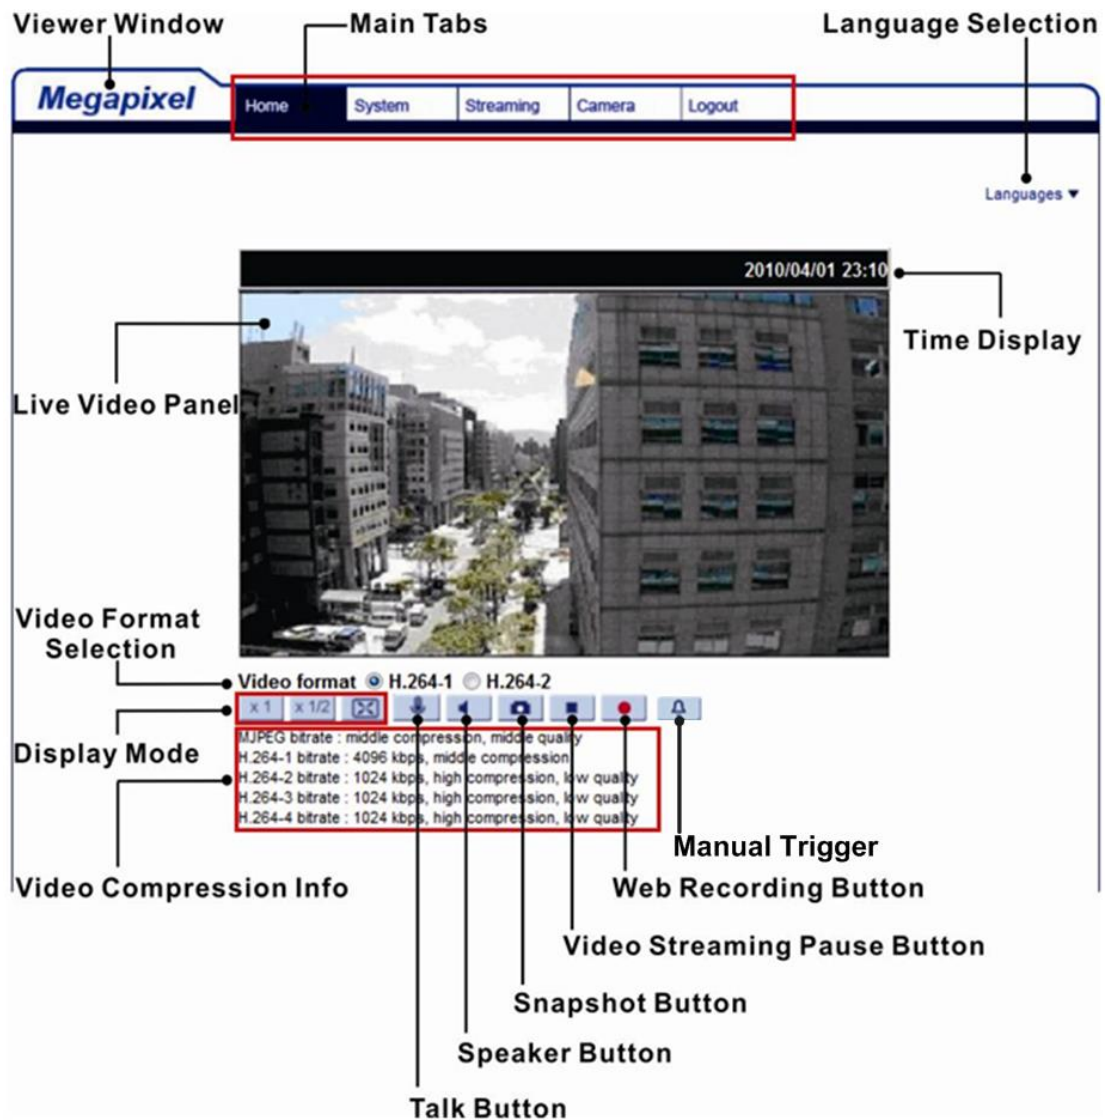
Viewer Window

Main Tabs

Language Selection

Megapixel

Home

System

Streaming

Camera

Logout

Languages ▼

2010/04/01 23:10

Time Display

Live Video Panel

Video Format Selection

Video format H.264-1 H.264-2

x 1 x 1/2

Display Mode

MJPEG bitrate : middle compression, middle quality
H.264-1 bitrate : 4096 kbps, middle compression
H.264-2 bitrate : 1024 kbps, high compression, low quality
H.264-3 bitrate : 1024 kbps, high compression, low quality
H.264-4 bitrate : 1024 kbps, high compression, low quality

Manual Trigger

Video Compression Info

Web Recording Button

Video Streaming Pause Button

Snapshot Button

Speaker Button

Talk Button